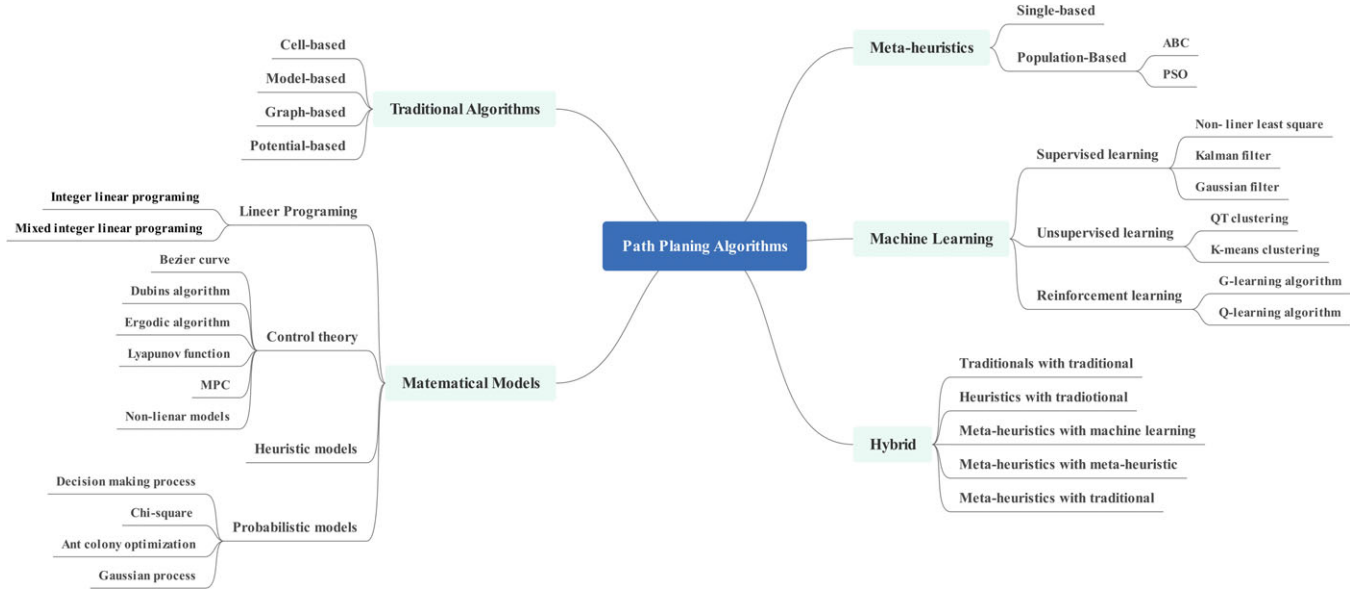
Path Planing Algorithms

Traditional Algorithms
Cell-based
Model-based
Graph-based
Potential-based

Matematical Models
Lineer Programing
Integer linear programing
Mixed integer linear programing
Control theory
Bezier curve
Dubins algorithm
Ergodic algorithm
Lyapunov function
MPC
Non-lienar models
Heuristic models
Probabilistic models
Decision making process
Chi-square
Ant colony optimization
Gaussian process

Meta-heuristics
Single-based
Population-Based
ABC
PSO

Machine Learning
Supervised learning
Non- liner least square
Kalman filter
Gaussian filter
Unsupervised learning
QT clustering
K-means clustering
Reinforcement learning
G-learning algorithm
Q-learning algorithm

Hybrid
Traditionals with traditional
Heuristics with tradiotional
Meta-heuristics with machine learning
Meta-heuristics with meta-heuristic
Meta-heuristics with traditional